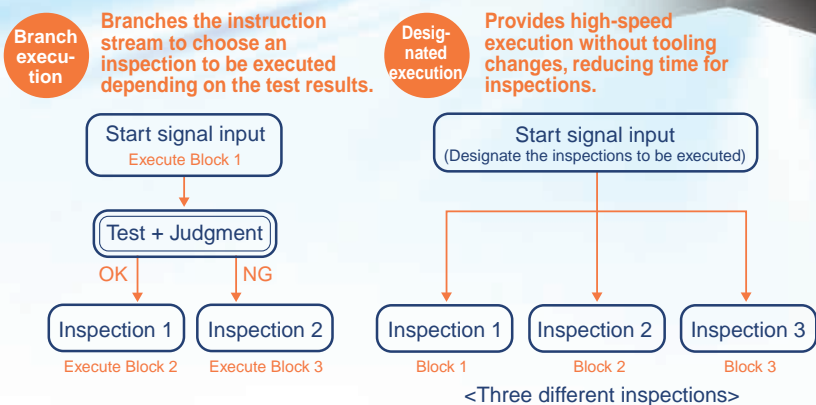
Branch execution

Branches the instruction stream to choose an inspection to be executed depending on the test results.

Start signal input
Execute Block 1

Test + Judgment

OK

NG

Inspection 1
Execute Block 2

Inspection 2
Execute Block 3

Designated execution

Provides high-speed execution without tooling changes, reducing time for inspections.

Start signal input
(Designate the inspections to be executed)

Inspection 1
Block 1

Inspection 2
Block 2

Inspection 3
Block 3

<Three different inspections>